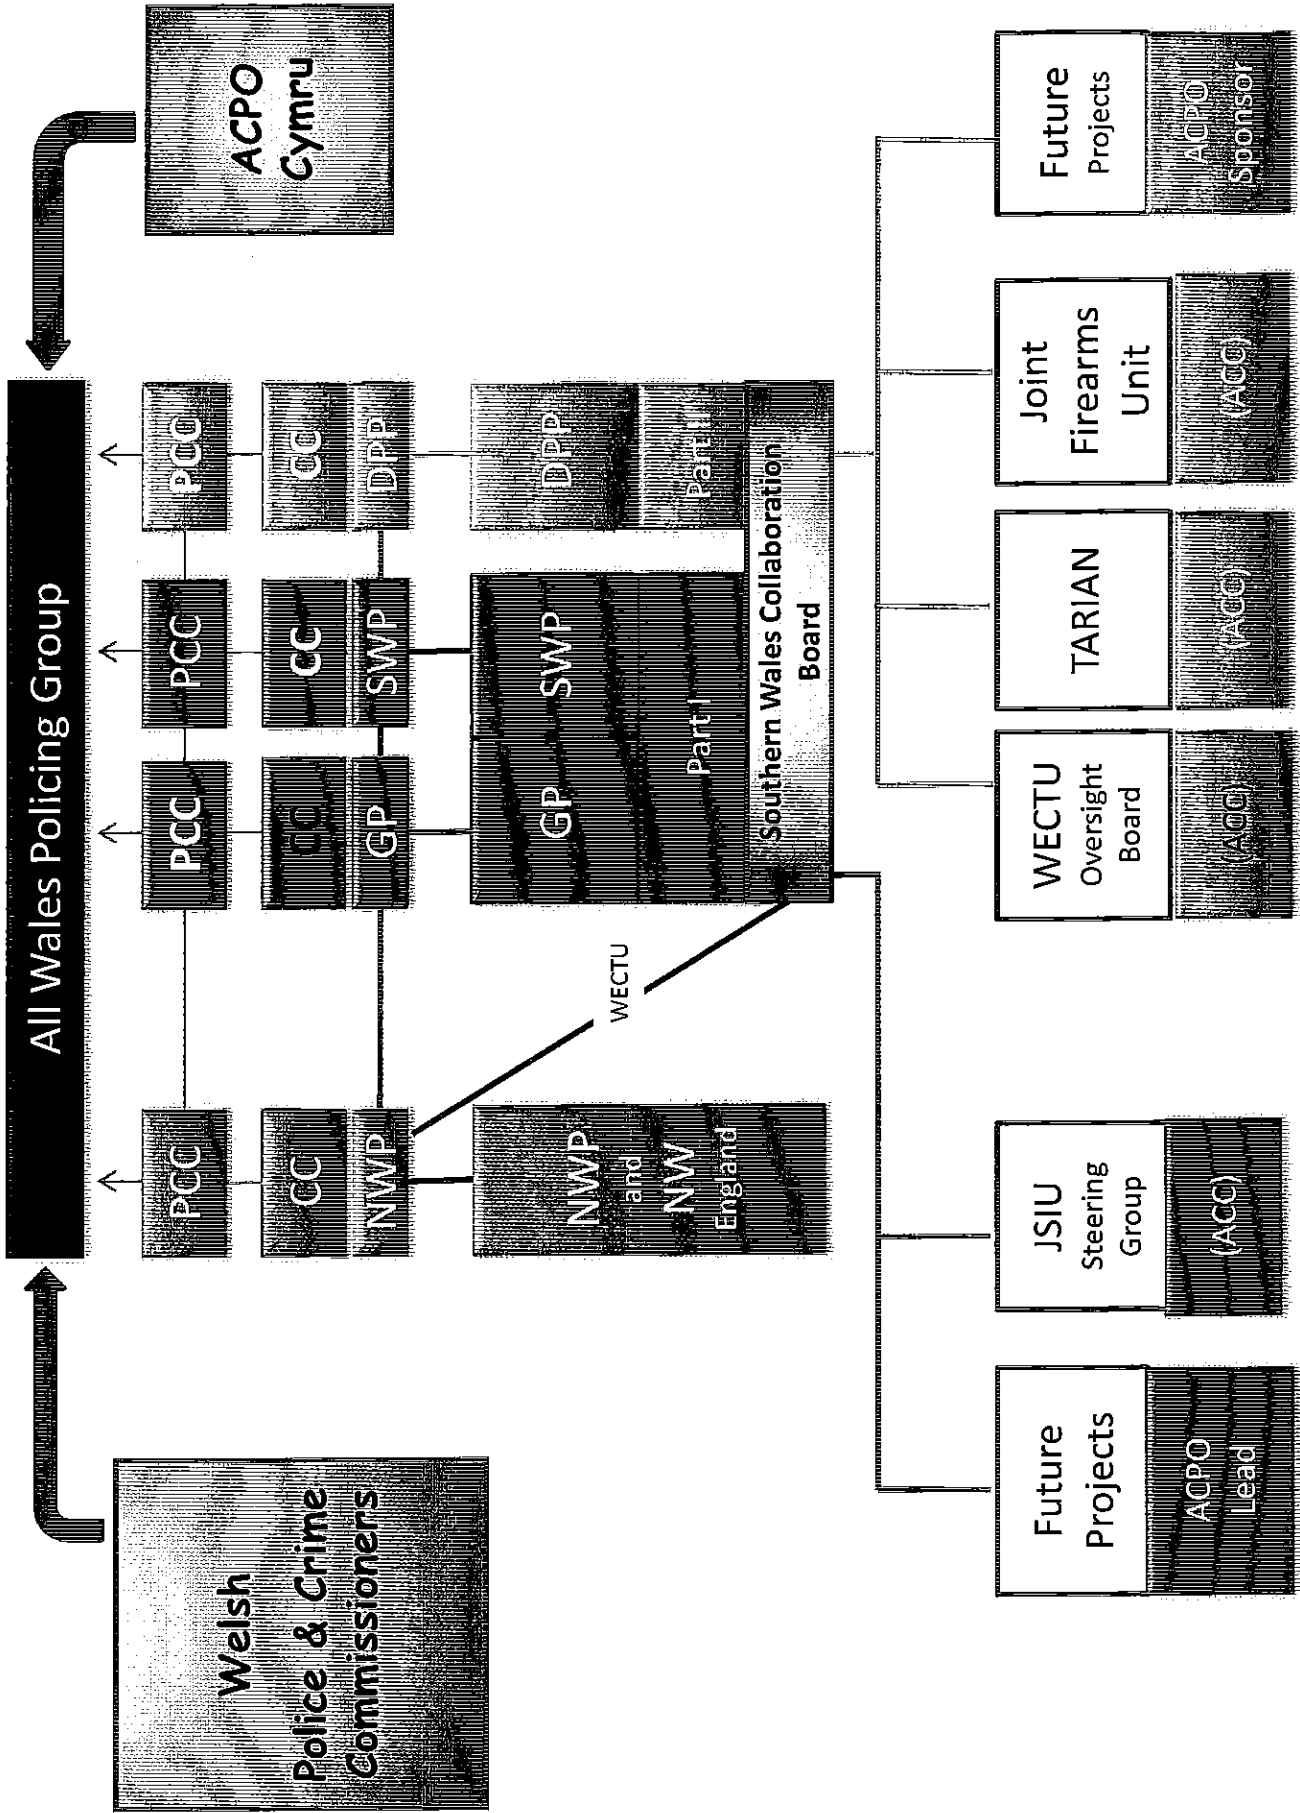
Welsh Police & Crime Commissioners

All Wales Policing Group

ACPO Cymru

PCC
CC
NWP

PCC
CC
GP

PCC
CC
SWP

PCC
CC
DPP

NWP and NW England

WECTU

GP SWP Part I

DPP Part I

Southern Wales Collaboration Board

Future Projects
ACPO Lead

JSIU Steering Group
(ACC)

WECTU Oversight Board
(ACC)

TARIAN
(ACC)

Joint Firearms Unit
(ACC)

Future Projects
ACPO Sponsor